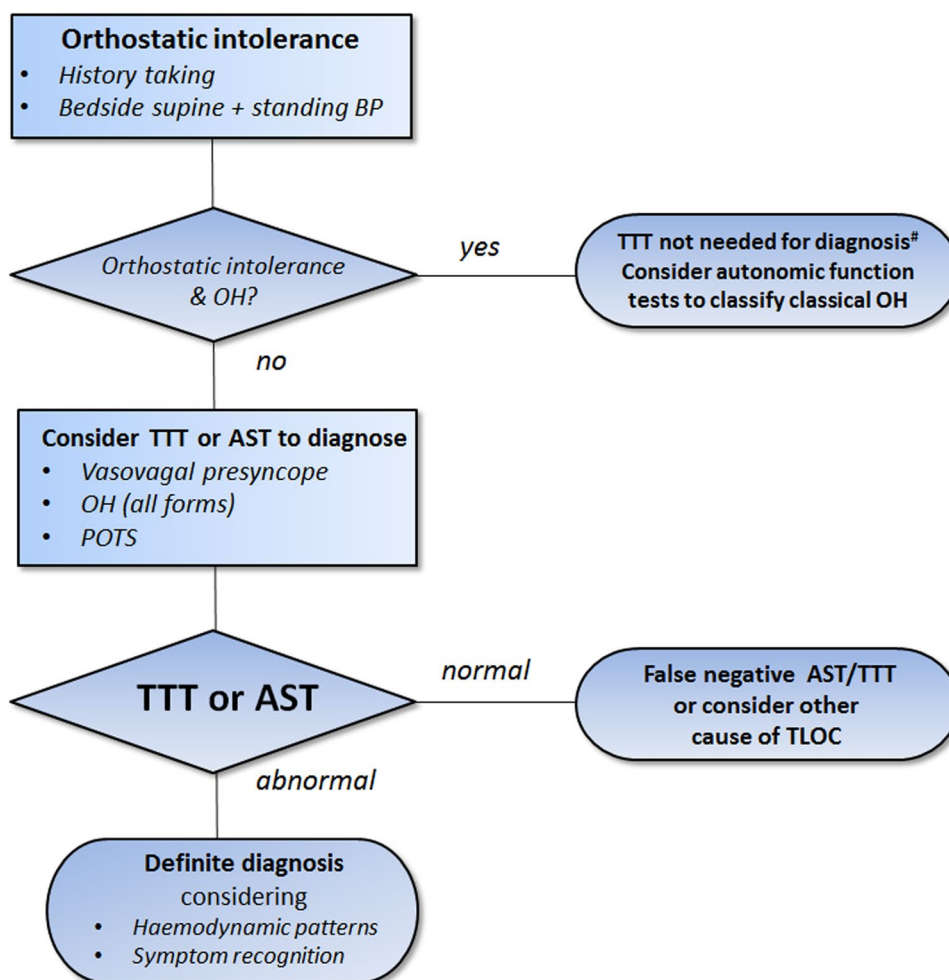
**Orthostatic intolerance**
- History taking
- Bedside supine + standing BP

Orthostatic intolerance & OH?

yes

TTT not needed for diagnosis$^{\#}$
Consider autonomic function tests to classify classical OH

no

**Consider TTT or AST to diagnose**
- Vasovagal presyncope
- OH (all forms)
- POTS

TTT or AST

normal

False negative AST/TTT or consider other cause of TLOC

abnormal

**Definite diagnosis**
considering
- Haemodynamic patterns
- Symptom recognition